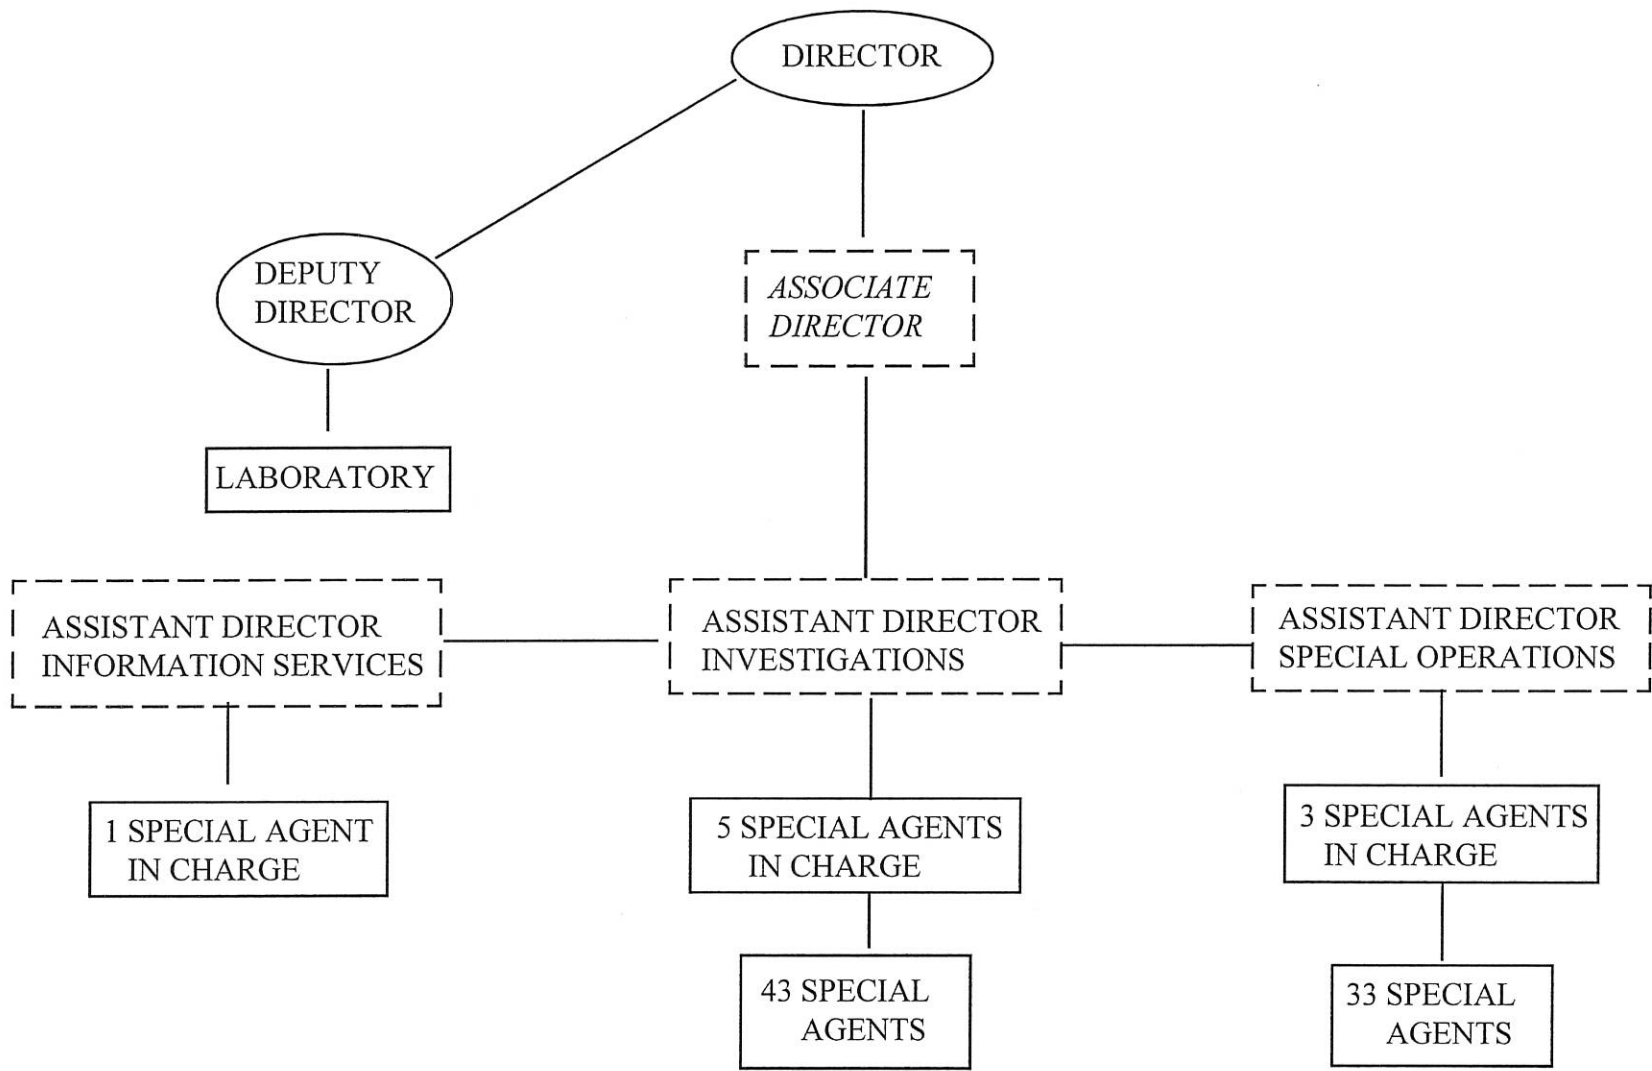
DIRECTOR

DEPUTY DIRECTOR

ASSOCIATE DIRECTOR

LABORATORY

ASSISTANT DIRECTOR INFORMATION SERVICES

ASSISTANT DIRECTOR INVESTIGATIONS

ASSISTANT DIRECTOR SPECIAL OPERATIONS

1 SPECIAL AGENT IN CHARGE

5 SPECIAL AGENTS IN CHARGE

3 SPECIAL AGENTS IN CHARGE

43 SPECIAL AGENTS

33 SPECIAL AGENTS